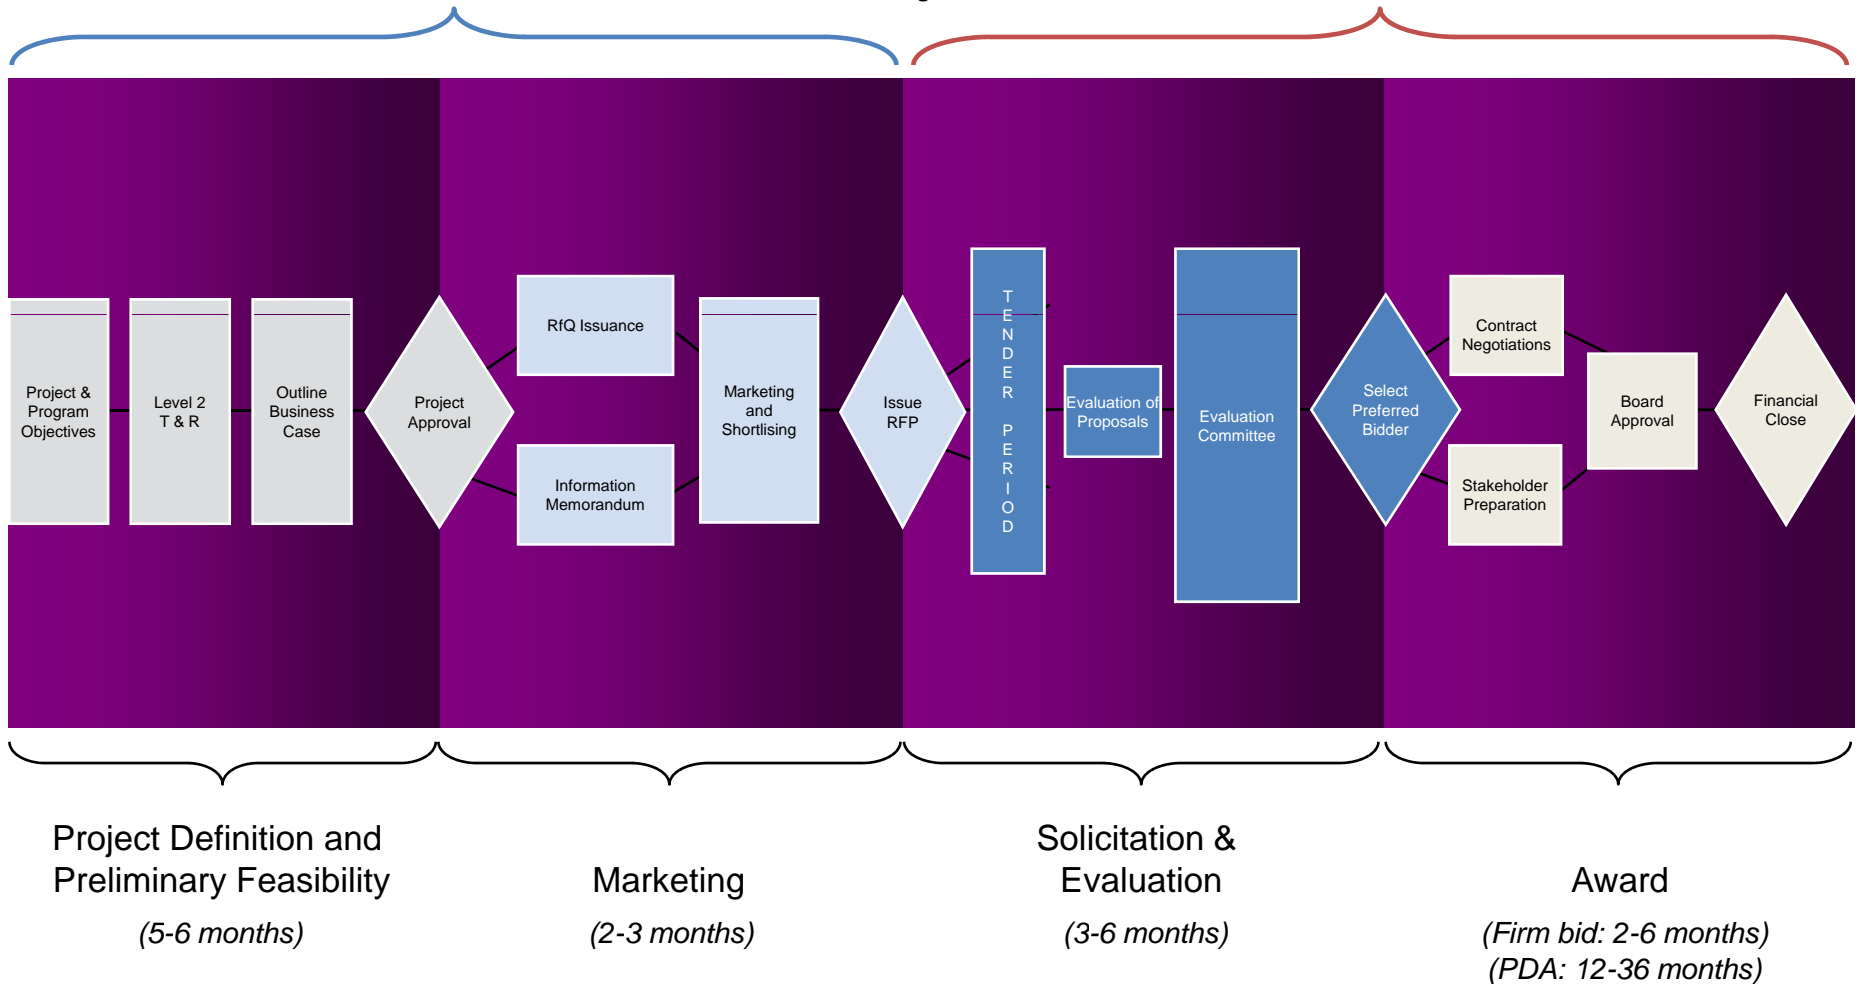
Project & Program Objectives

Level 2 T & R

Outline Business Case

Project Approval

RfQ Issuance

Information Memorandum

Marketing and Shortlising

Issue RFP

TENDER PERIOD

Evaluation of Proposals

Evaluation Committee

Select Preferred Bidder

Contract Negotiations

Stakeholder Preparation

Board Approval

Financial Close

Project Definition and Preliminary Feasibility

(5-6 months)

Marketing

(2-3 months)

Solicitation & Evaluation

(3-6 months)

Award

(Firm bid: 2-6 months)
(PDA: 12-36 months)